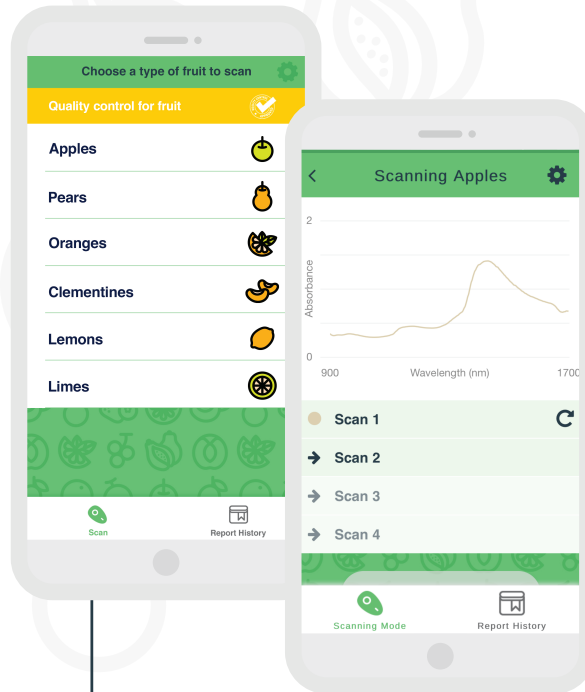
Choose a type of fruit to scan

Quality control for fruit

Apples

Pears

Oranges

Clementines

Lemons

Limes

Scan

Report History

Scanning Apples

2

Absorbance

0

900

Wavelength (nm)

1700

Scan 1

Scan 2

Scan 3

Scan 4

Scanning Mode

Report History